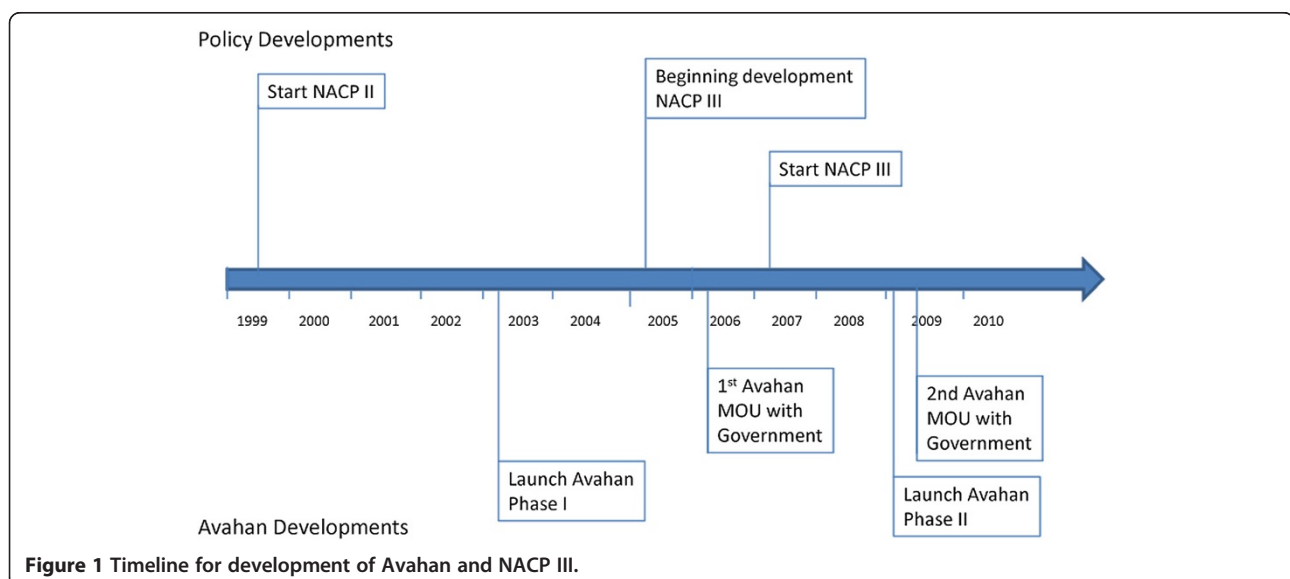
Policy Developments

Start NACP II

Beginning development NACP III

Start NACP III

1999 2000 2001 2002 2003 2004 2005 2006 2007 2008 2009 2010

$1^{st}$ Avahan MOU with Government

2nd Avahan MOU with Government

Launch Avahan Phase I

Launch Avahan Phase II

Avahan Developments

**Figure 1 Timeline for development of Avahan and NACP III.**